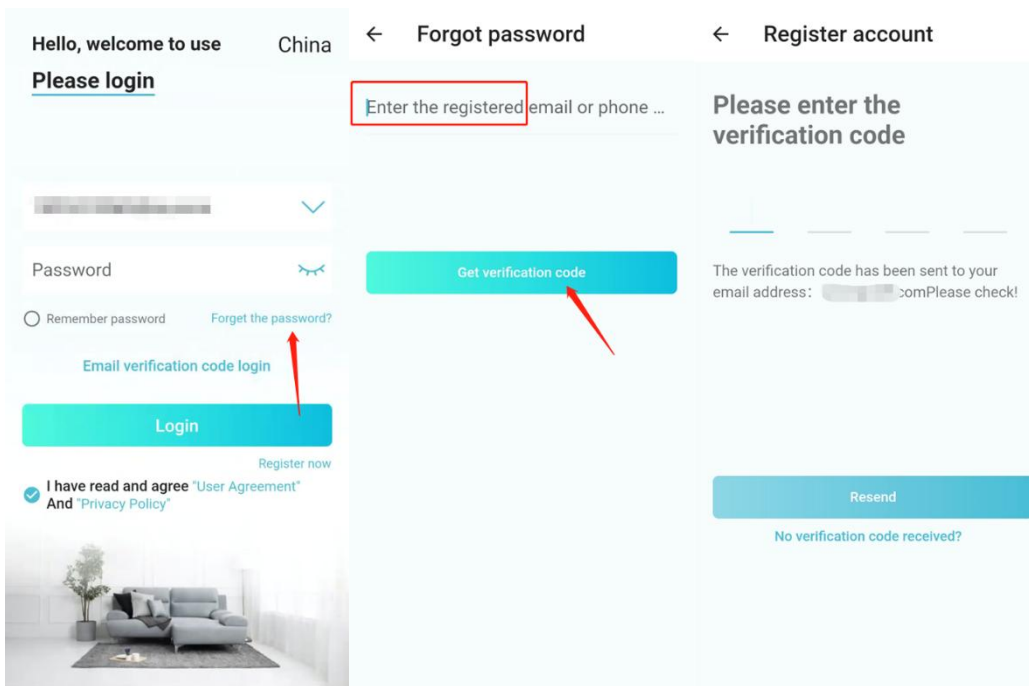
Hello, welcome to use China

Please login

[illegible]

Password

Remember password Forget the password?

Email verification code login

Login

Register now

I have read and agree "User Agreement" And "Privacy Policy"

← Forgot password

Enter the registered email or phone ...

Get verification code

← Register account

Please enter the verification code

The verification code has been sent to your email address: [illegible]comPlease check!

Resend

No verification code received?